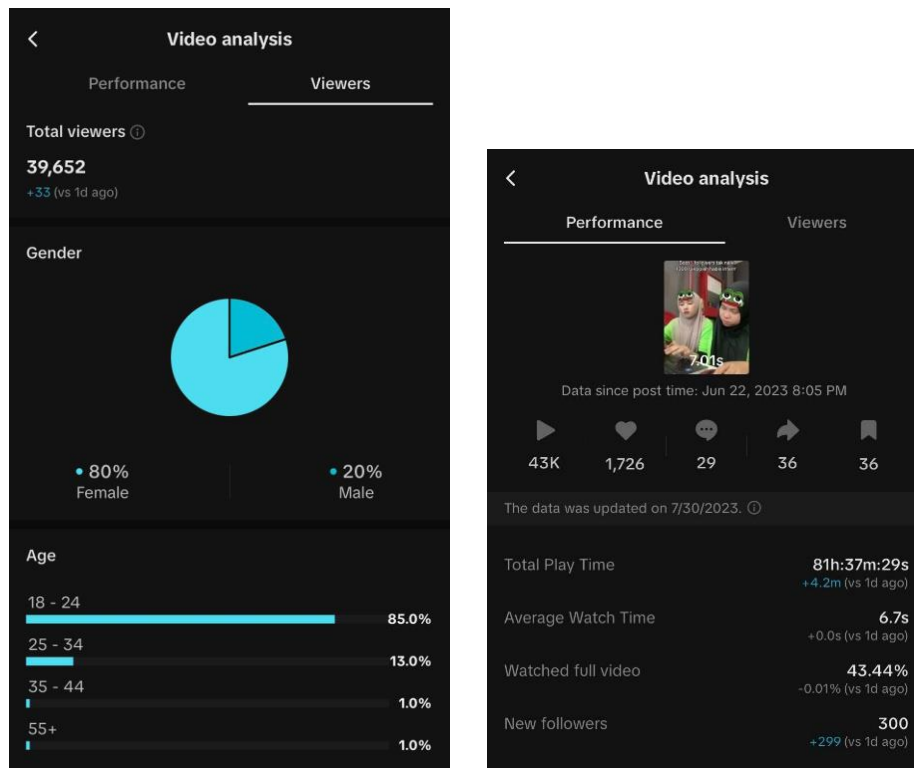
Video analysis

Performance Viewers

Total viewers

39,652
+33 (vs 1d ago)

Gender

• 80%
Female

• 20%
Male

Age

18 - 24 85.0%

25 - 34 13.0%

35 - 44 1.0%

55+ 1.0%

Video analysis

Performance Viewers

7.01s

Data since post time: Jun 22, 2023 8:05 PM

43K 1,726 29 36 36

The data was updated on 7/30/2023.

Total Play Time 81h:37m:29s
+4.2m (vs 1d ago)

Average Watch Time 6.7s
+0.0s (vs 1d ago)

Watched full video 43.44%
-0.01% (vs 1d ago)

New followers 300
+299 (vs 1d ago)